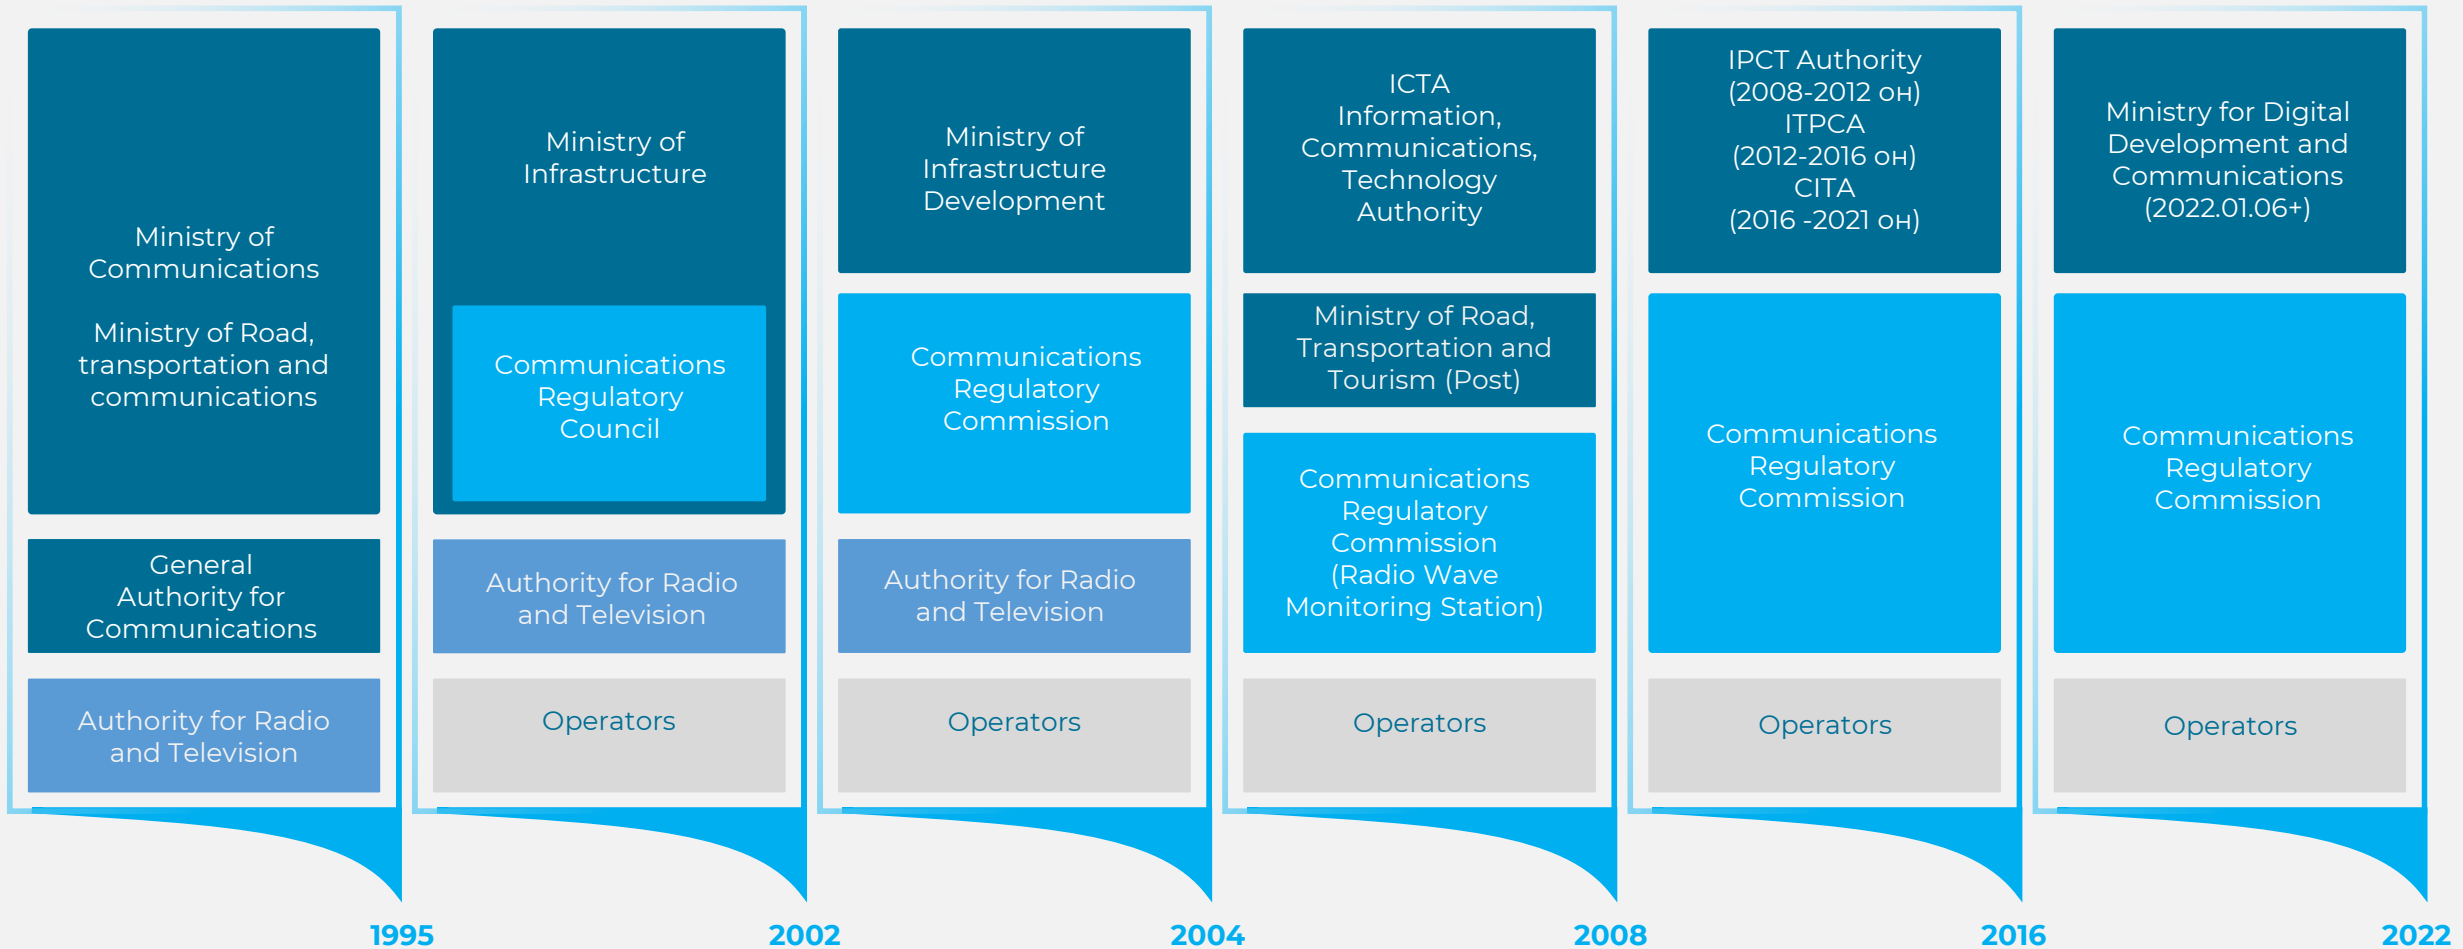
Ministry of Communications

Ministry of Road, transportation and communications

General Authority for Communications

Authority for Radio and Television

1995

Ministry of Infrastructure

Communications Regulatory Council

Authority for Radio and Television

Operators

2002

Ministry of Infrastructure Development

Communications Regulatory Commission

Authority for Radio and Television

Operators

2004

ICTA Information, Communications, Technology Authority

Ministry of Road, Transportation and Tourism (Post)

Communications Regulatory Commission (Radio Wave Monitoring Station)

Operators

2008

IPCT Authority (2008-2012 он) ITPCA (2012-2016 он) CITA (2016 -2021 он)

Communications Regulatory Commission

Operators

2016

Ministry for Digital Development and Communications (2022.01.06+)

Communications Regulatory Commission

Operators

2022